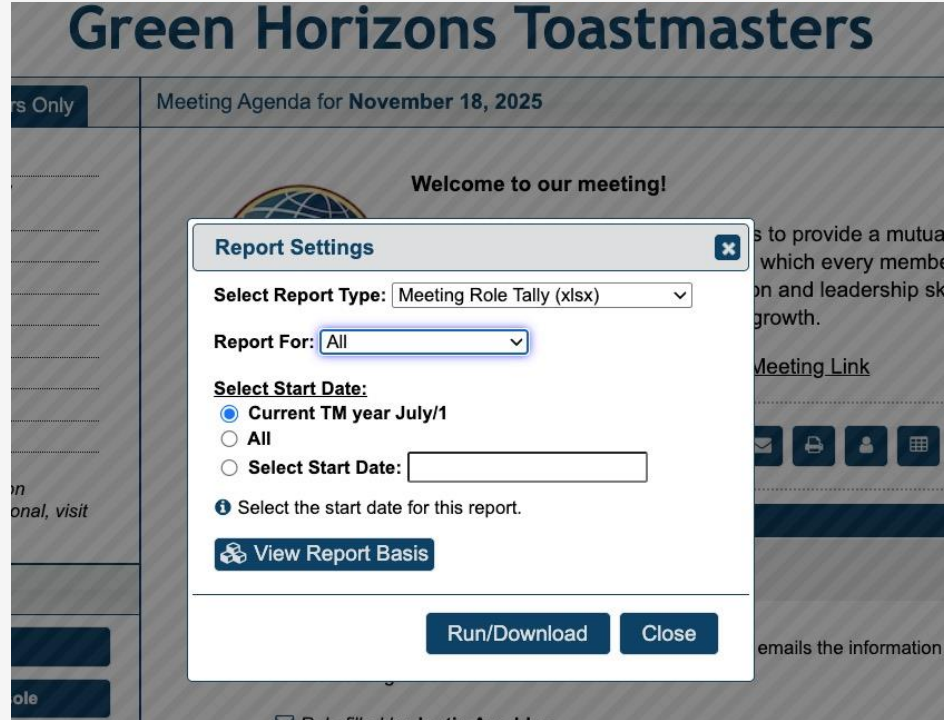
Green Horizons Toastmasters

rs Only

Meeting Agenda for **November 18, 2025**

Welcome to our meeting!

s to provide a mutua
which every membe
on and leadership sk
growth.

Meeting Link

on
onal, visit

emails the information

ole

Report Settings

Select Report Type: Meeting Role Tally (xlsx)

Report For: All

Select Start Date:

Current TM year July/1

All

Select Start Date:

Select the start date for this report.

View Report Basis

Run/Download

Close